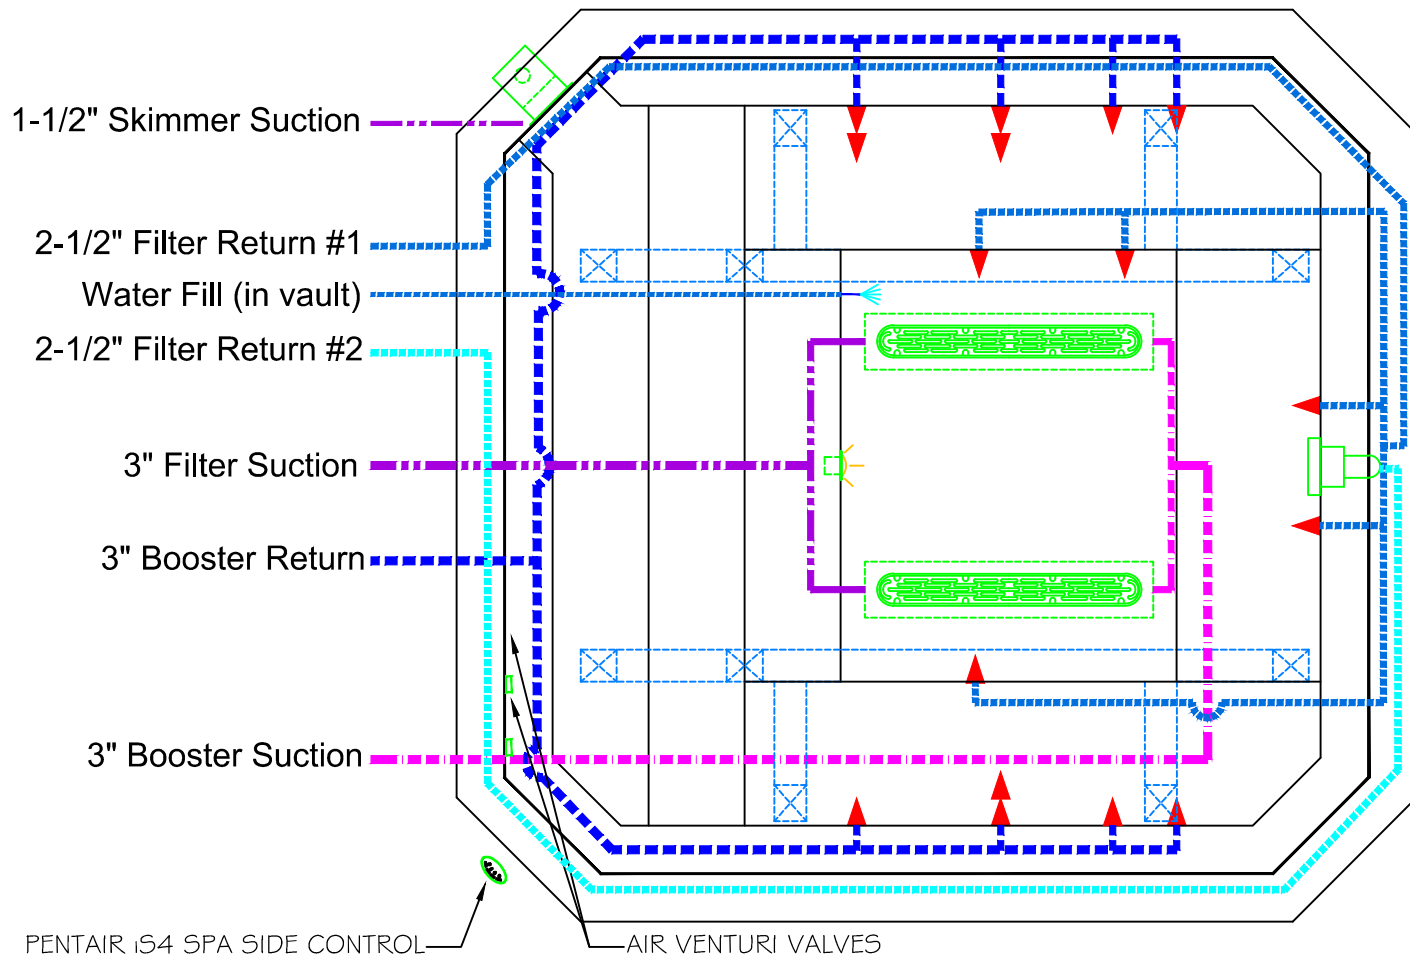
1-1/2" Skimmer Suction

2-1/2" Filter Return #1

Water Fill (in vault)

2-1/2" Filter Return #2

3" Filter Suction

3" Booster Return

3" Booster Suction

PENTAIR iS4 SPA SIDE CONTROL

AIR VENTURI VALVES